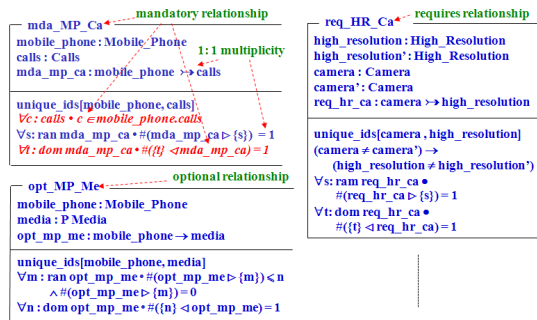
mda_MP_Ca
mandatory relationship

mobile_phone : Mobile_Phone
calls : Calls
mda_mp_ca : mobile_phone $\rightarrowtail$ calls

1: 1 multiplicity

unique_ids[mobile_phone, calls]
$\forall c$ : calls • c $\in$ mobile_phone.calls
$\forall s$: ran mda_mp_ca • #(mda_mp_ca $\triangleright$ {s}) = 1
$\forall t$: dom mda_mp_ca • #({t} $\triangleleft$ mda_mp_ca) = 1

opt_MP_Me
optional relationship

mobile_phone : Mobile_Phone
media : P Media
opt_mp_me : mobile_phone $\rightarrow$ media

unique_ids[mobile_phone, media]
$\forall m$ : ran opt_mp_me • #(opt_mp_me $\triangleright$ {m}) $\leqslant$ n
$\wedge$ #(opt_mp_me $\triangleright$ {m}) = 0
$\forall n$ : dom opt_mp_me • #({n} $\triangleleft$ opt_mp_me) = 1

req_HR_Ca
requires relationship

high_resolution : High_Resolution
high_resolution' : High_Resolution
camera : Camera
camera' : Camera
req_hr_ca : camera $\rightarrowtail$ high_resolution

unique_ids[camera , high_resolution]
(camera $\neq$ camera') $\rightarrow$
(high_resolution $\neq$ high_resolution')
$\forall s$: ram req_hr_ca •
#(req_hr_ca $\triangleright$ {s}) = 1
$\forall t$: dom req_hr_ca •
#({t} $\triangleleft$ req_hr_ca) = 1